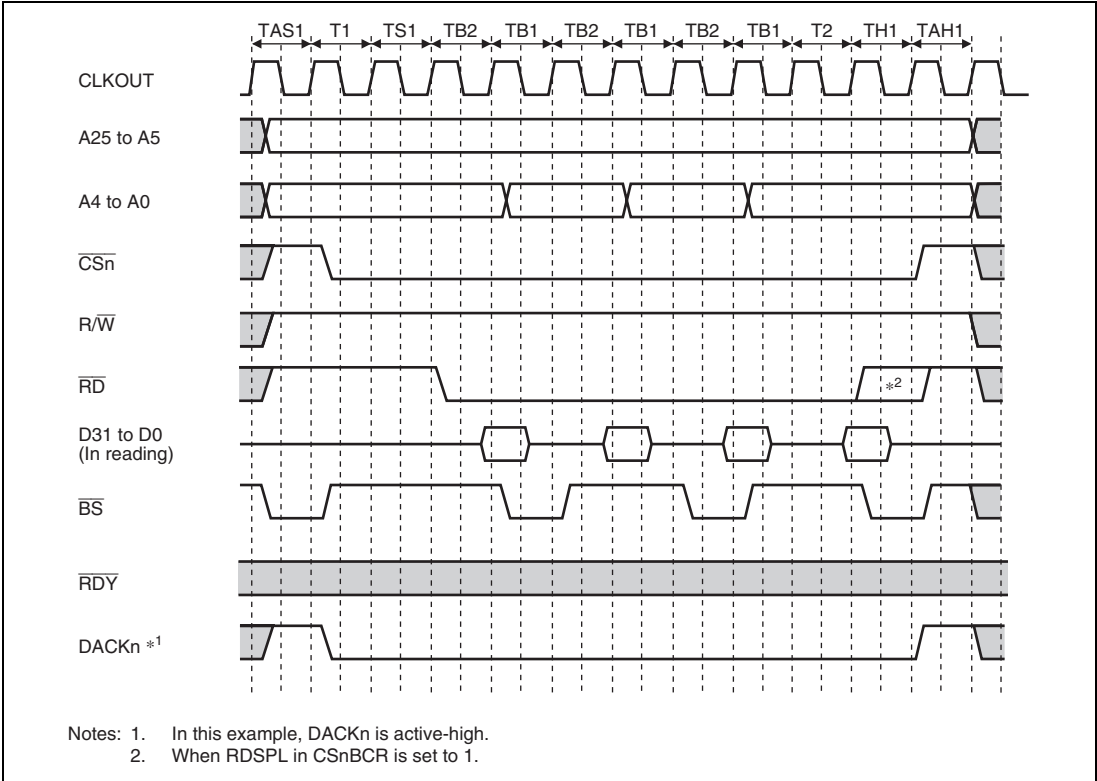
TAS1 T1 TS1 TB2 TB1 TB2 TB1 TB2 TB1 T2 TH1 TAH1

CLKOUT

A25 to A5

A4 to A0

$\overline{CSn}$

R/$\overline{W}$

$\overline{RD}$

$*^2$

D31 to D0 (In reading)

$\overline{BS}$

$\overline{RDY}$

DACKn $*^1$

Notes: 1. In this example, DACKn is active-high.
2. When RDSPL in CSnBCR is set to 1.